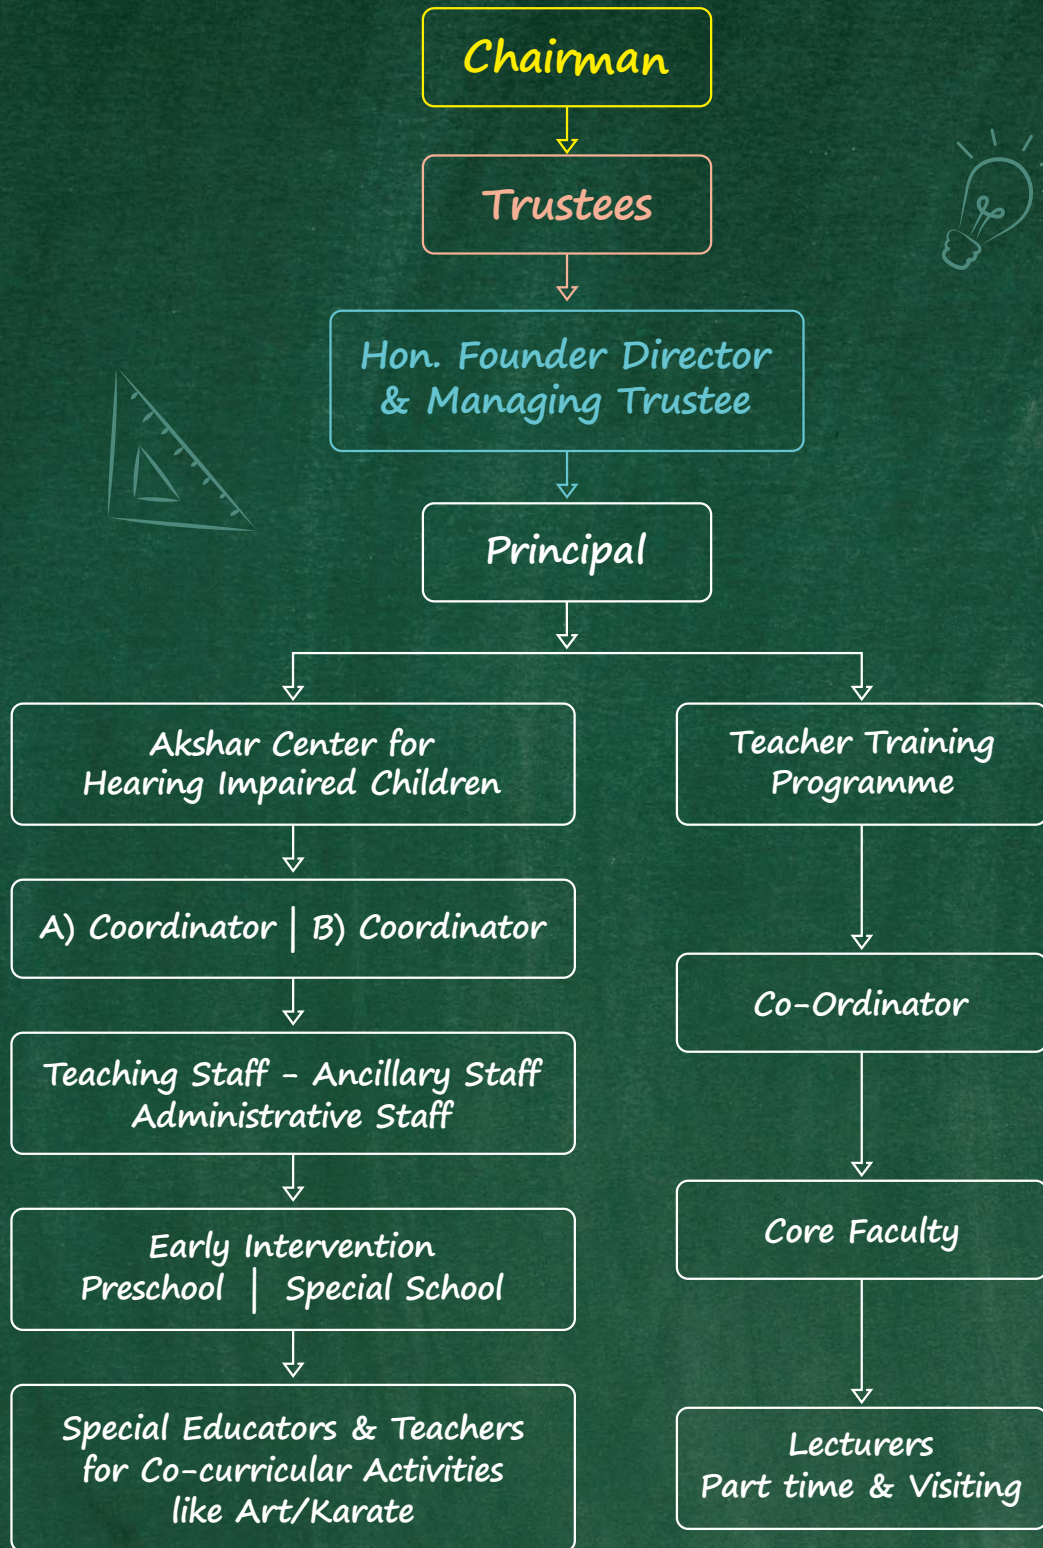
Chairman

Trustees

Hon. Founder Director & Managing Trustee

Principal

Akshar Center for Hearing Impaired Children

A) Coordinator | B) Coordinator

Teaching Staff - Ancillary Staff Administrative Staff

Early Intervention Preschool | Special School

Special Educators & Teachers for Co-curricular Activities like Art/Karate

Teacher Training Programme

Co-Ordinator

Core Faculty

Lecturers Part time & Visiting